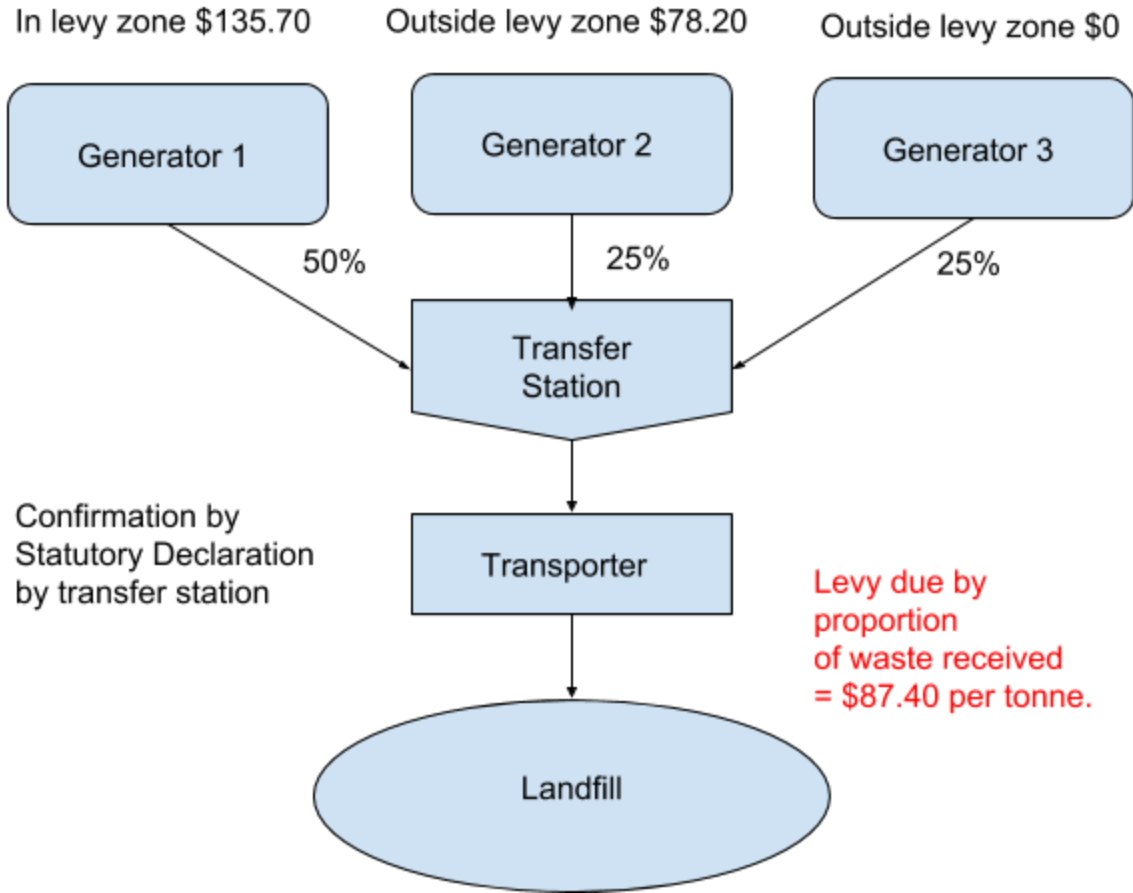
In levy zone \$135.70

Outside levy zone \$78.20

Outside levy zone \$0

Generator 1

Generator 2

Generator 3

50%

25%

25%

Transfer Station

Confirmation by Statutory Declaration by transfer station

Transporter

Levy due by proportion of waste received = \$87.40 per tonne.

Landfill